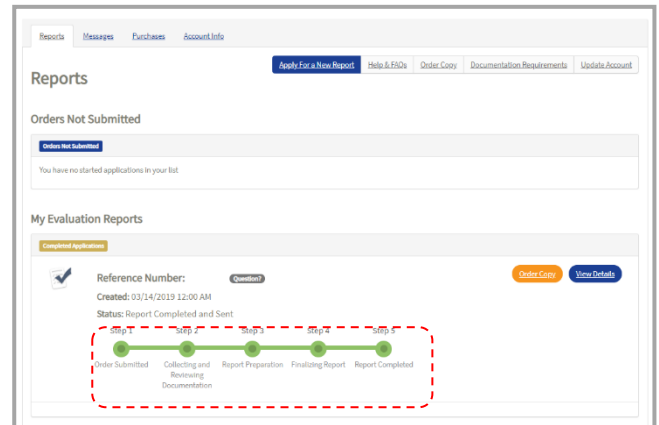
Reports Messages Purchases Account Info

Reports

Apply For a New Report | Help & FAQs | Order Copy | Documentation Requirements | Update Account

Orders Not Submitted

Orders Not Submitted

You have no started applications in your list

My Evaluation Reports

Completed Applications

Reference Number: Question?

Created: 03/14/2019 12:00 AM

Status: Report Completed and Sent

Order Copy View Details

Step 1 Order Submitted

Step 2 Collecting and Reviewing Documentation

Step 3 Report Preparation

Step 4 Finalizing Report

Step 5 Report Completed